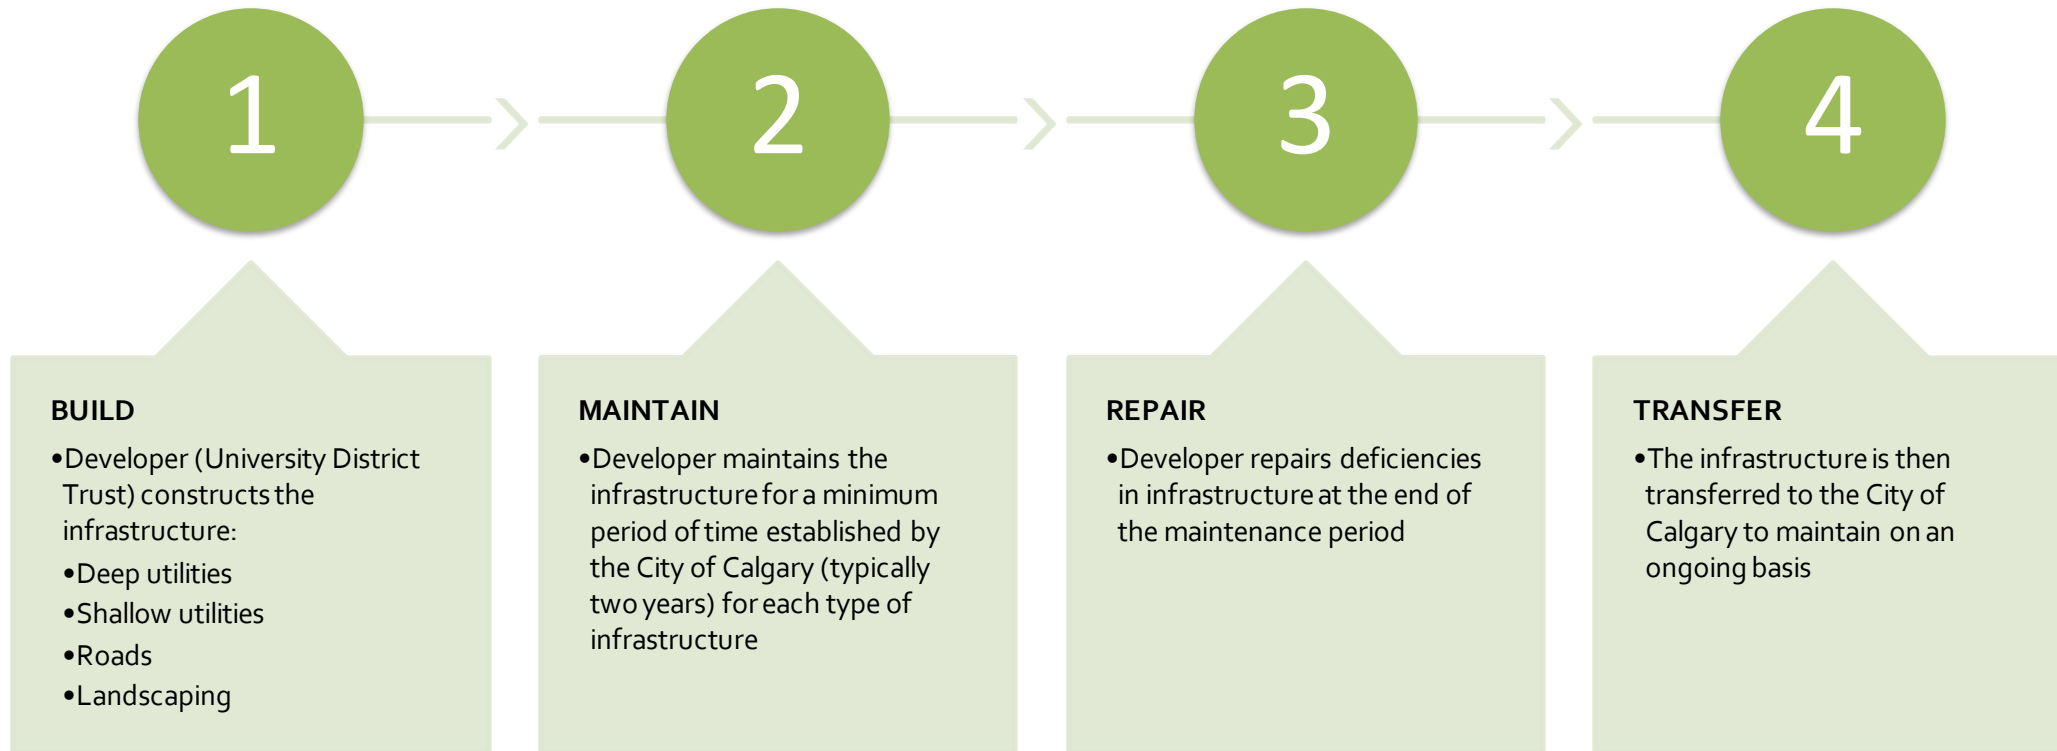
1

2

3

4

BUILD

•Developer (University District Trust) constructs the infrastructure:

•Deep utilities
•Shallow utilities
•Roads
•Landscaping

MAINTAIN

•Developer maintains the infrastructure for a minimum period of time established by the City of Calgary (typically two years) for each type of infrastructure

REPAIR

•Developer repairs deficiencies in infrastructure at the end of the maintenance period

TRANSFER

•The infrastructure is then transferred to the City of Calgary to maintain on an ongoing basis